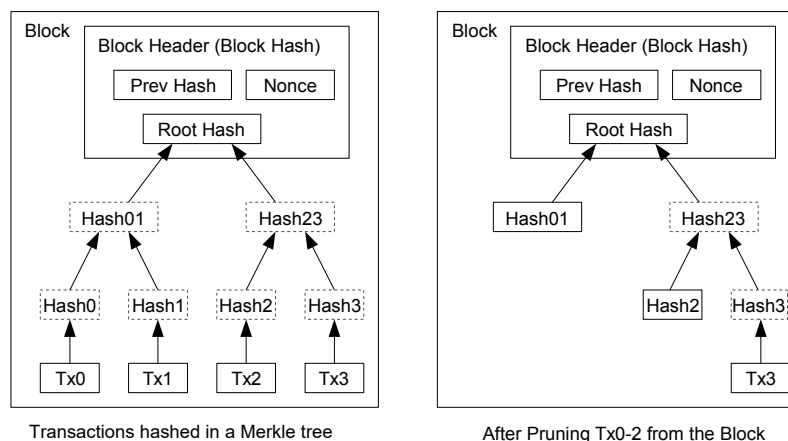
Block

Block Header (Block Hash)

Prev Hash

Nonce

Root Hash

Hash01

Hash23

Hash0

Hash1

Hash2

Hash3

Tx0

Tx1

Tx2

Tx3

Transactions hashed in a Merkle tree

Block

Block Header (Block Hash)

Prev Hash

Nonce

Root Hash

Hash01

Hash23

Hash2

Hash3

Tx3

After Pruning Tx0-2 from the Block